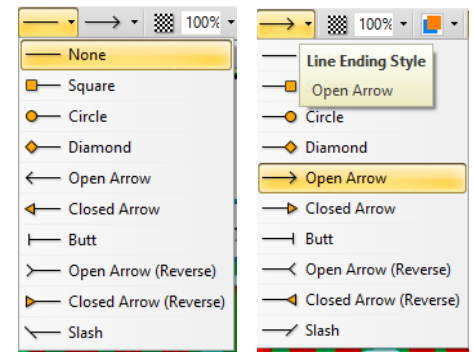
100%

None
Square
Circle
Diamond
Open Arrow
Closed Arrow
Butt
Open Arrow (Reverse)
Closed Arrow (Reverse)
Slash

100%

Line Ending Style
Open Arrow
Circle
Diamond
Open Arrow
Closed Arrow
Butt
Open Arrow (Reverse)
Closed Arrow (Reverse)
Slash